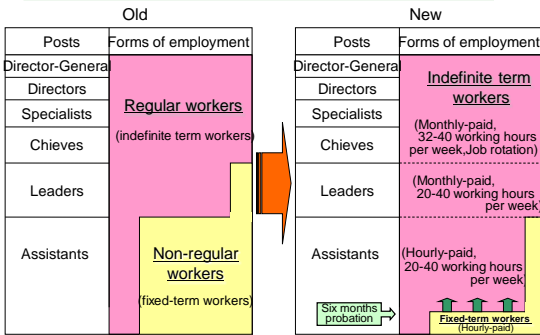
Old

| Posts | Forms of employment |
|---|---|
| Director-General | Regular workers (indefinite term workers) |
| Directors | |
| Specialists | |
| Chieves | |
| Leaders | |
| Assistants | Non-regular workers (fixed-term workers) |

New

| Posts | Forms of employment |
|---|---|
| Director-General | Indefinite term workers |
| Directors | |
| Specialists | (Monthly-paid, 32-40 working hours per week,Job rotation) |
| Chieves | |
| Leaders | (Monthly-paid, 20-40 working hours per week) |
| Assistants | (Hourly-paid, 20-40 working hours per week) |

Six months probation

Fixed-term workers (Hourly-paid)